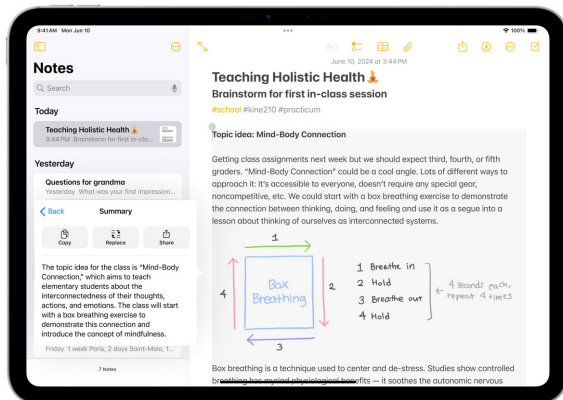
9:41 AM Mon Jun 10

100%

Notes

Search

Today

Teaching Holistic Health
3:44 PM Brainstorm for first in-cla...

Yesterday

Questions for grandma
Yesterday Our first impression...

Back Summary

Copy Replace Share

The topic idea for the class is "Mind-Body Connection," which aims to teach elementary students about the interconnectedness of their thoughts, actions, and emotions. The class will start with a box breathing exercise to demonstrate this connection and introduce the concept of mindfulness.

Friday 1 week Paris, 2 days Saint-Malo, 1...

7 Notes

Aa

June 10, 2024 at 3:44 PM

Teaching Holistic Health
Brainstorm for first in-class session

#school #kine210 #practicum

Topic idea: Mind-Body Connection

Getting class assignments next week but we should expect third, fourth, or fifth graders. "Mind-Body Connection" could be a cool angle. Lots of different ways to approach it: It's accessible to everyone, doesn't require any special gear, noncompetitive, etc. We could start with a box breathing exercise to demonstrate the connection between thinking, doing, and feeling and use it as a segue into a lesson about thinking of ourselves as interconnected systems.

1

4 Box Breathing 2

3

1 Breathe in
2 Hold
3 Breathe out
4 Hold

4 seconds each, repeat 4 times

Box breathing is a technique used to center and de-stress. Studies show controlled breathing has myriad physiological benefits — it soothes the autonomic nervous